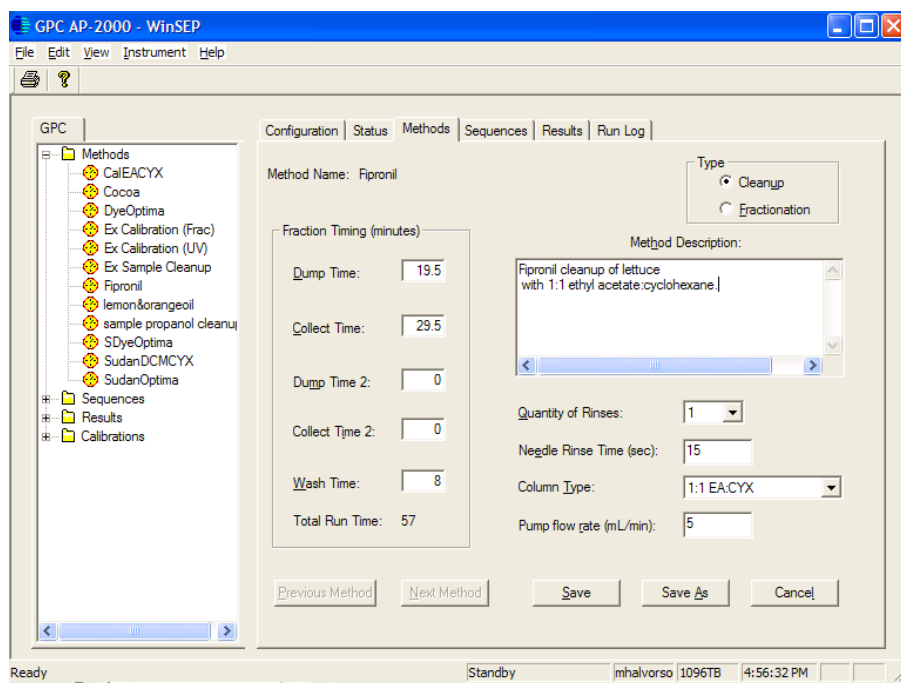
GPC AP-2000 - WinSEP

File Edit View Instrument Help

GPC

Methods
CalEACYX
Cocoa
DyeOptima
Ex Calibration (Frac)
Ex Calibration (UV)
Ex Sample Cleanup
Fipronil
lemon&orangeoil
sample propanol cleanu
SDyeOptima
SudanDCMCYX
SudanOptima
Sequences
Results
Calibrations

Configuration | Status | Methods | Sequences | Results | Run Log

Method Name: Fipronil

Type
Cleanup
Fractionation

Fraction Timing (minutes)

Dump Time: 19.5

Collect Time: 29.5

Dump Time 2: 0

Collect Time 2: 0

Wash Time: 8

Total Run Time: 57

Method Description:

Fipronil cleanup of lettuce
with 1:1 ethyl acetate:cyclohexane.

Quantity of Rinses: 1

Needle Rinse Time (sec): 15

Column Type: 1:1 EA:CYX

Pump flow rate (mL/min): 5

Previous Method | Next Method | Save | Save As | Cancel

Ready | Standby | mhalvorso | 1096TB | 4:56:32 PM